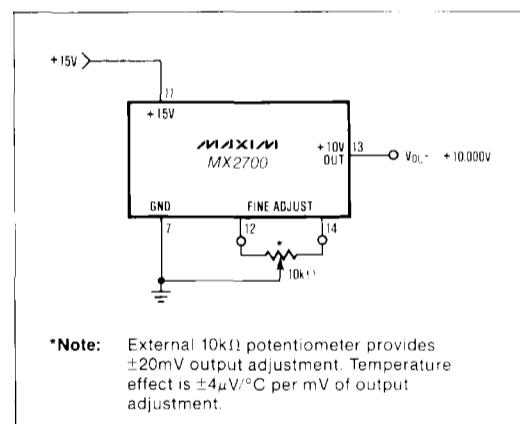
+15V

11

+15V

MAXIM

MX2700

+10V OUT

13

$V_{OUT}$ = +10.000V

GND

FINE ADJUST

7

12

14

*

10kΩ

*Note: External 10kΩ potentiometer provides ±20mV output adjustment. Temperature effect is ±4µV/°C per mV of output adjustment.